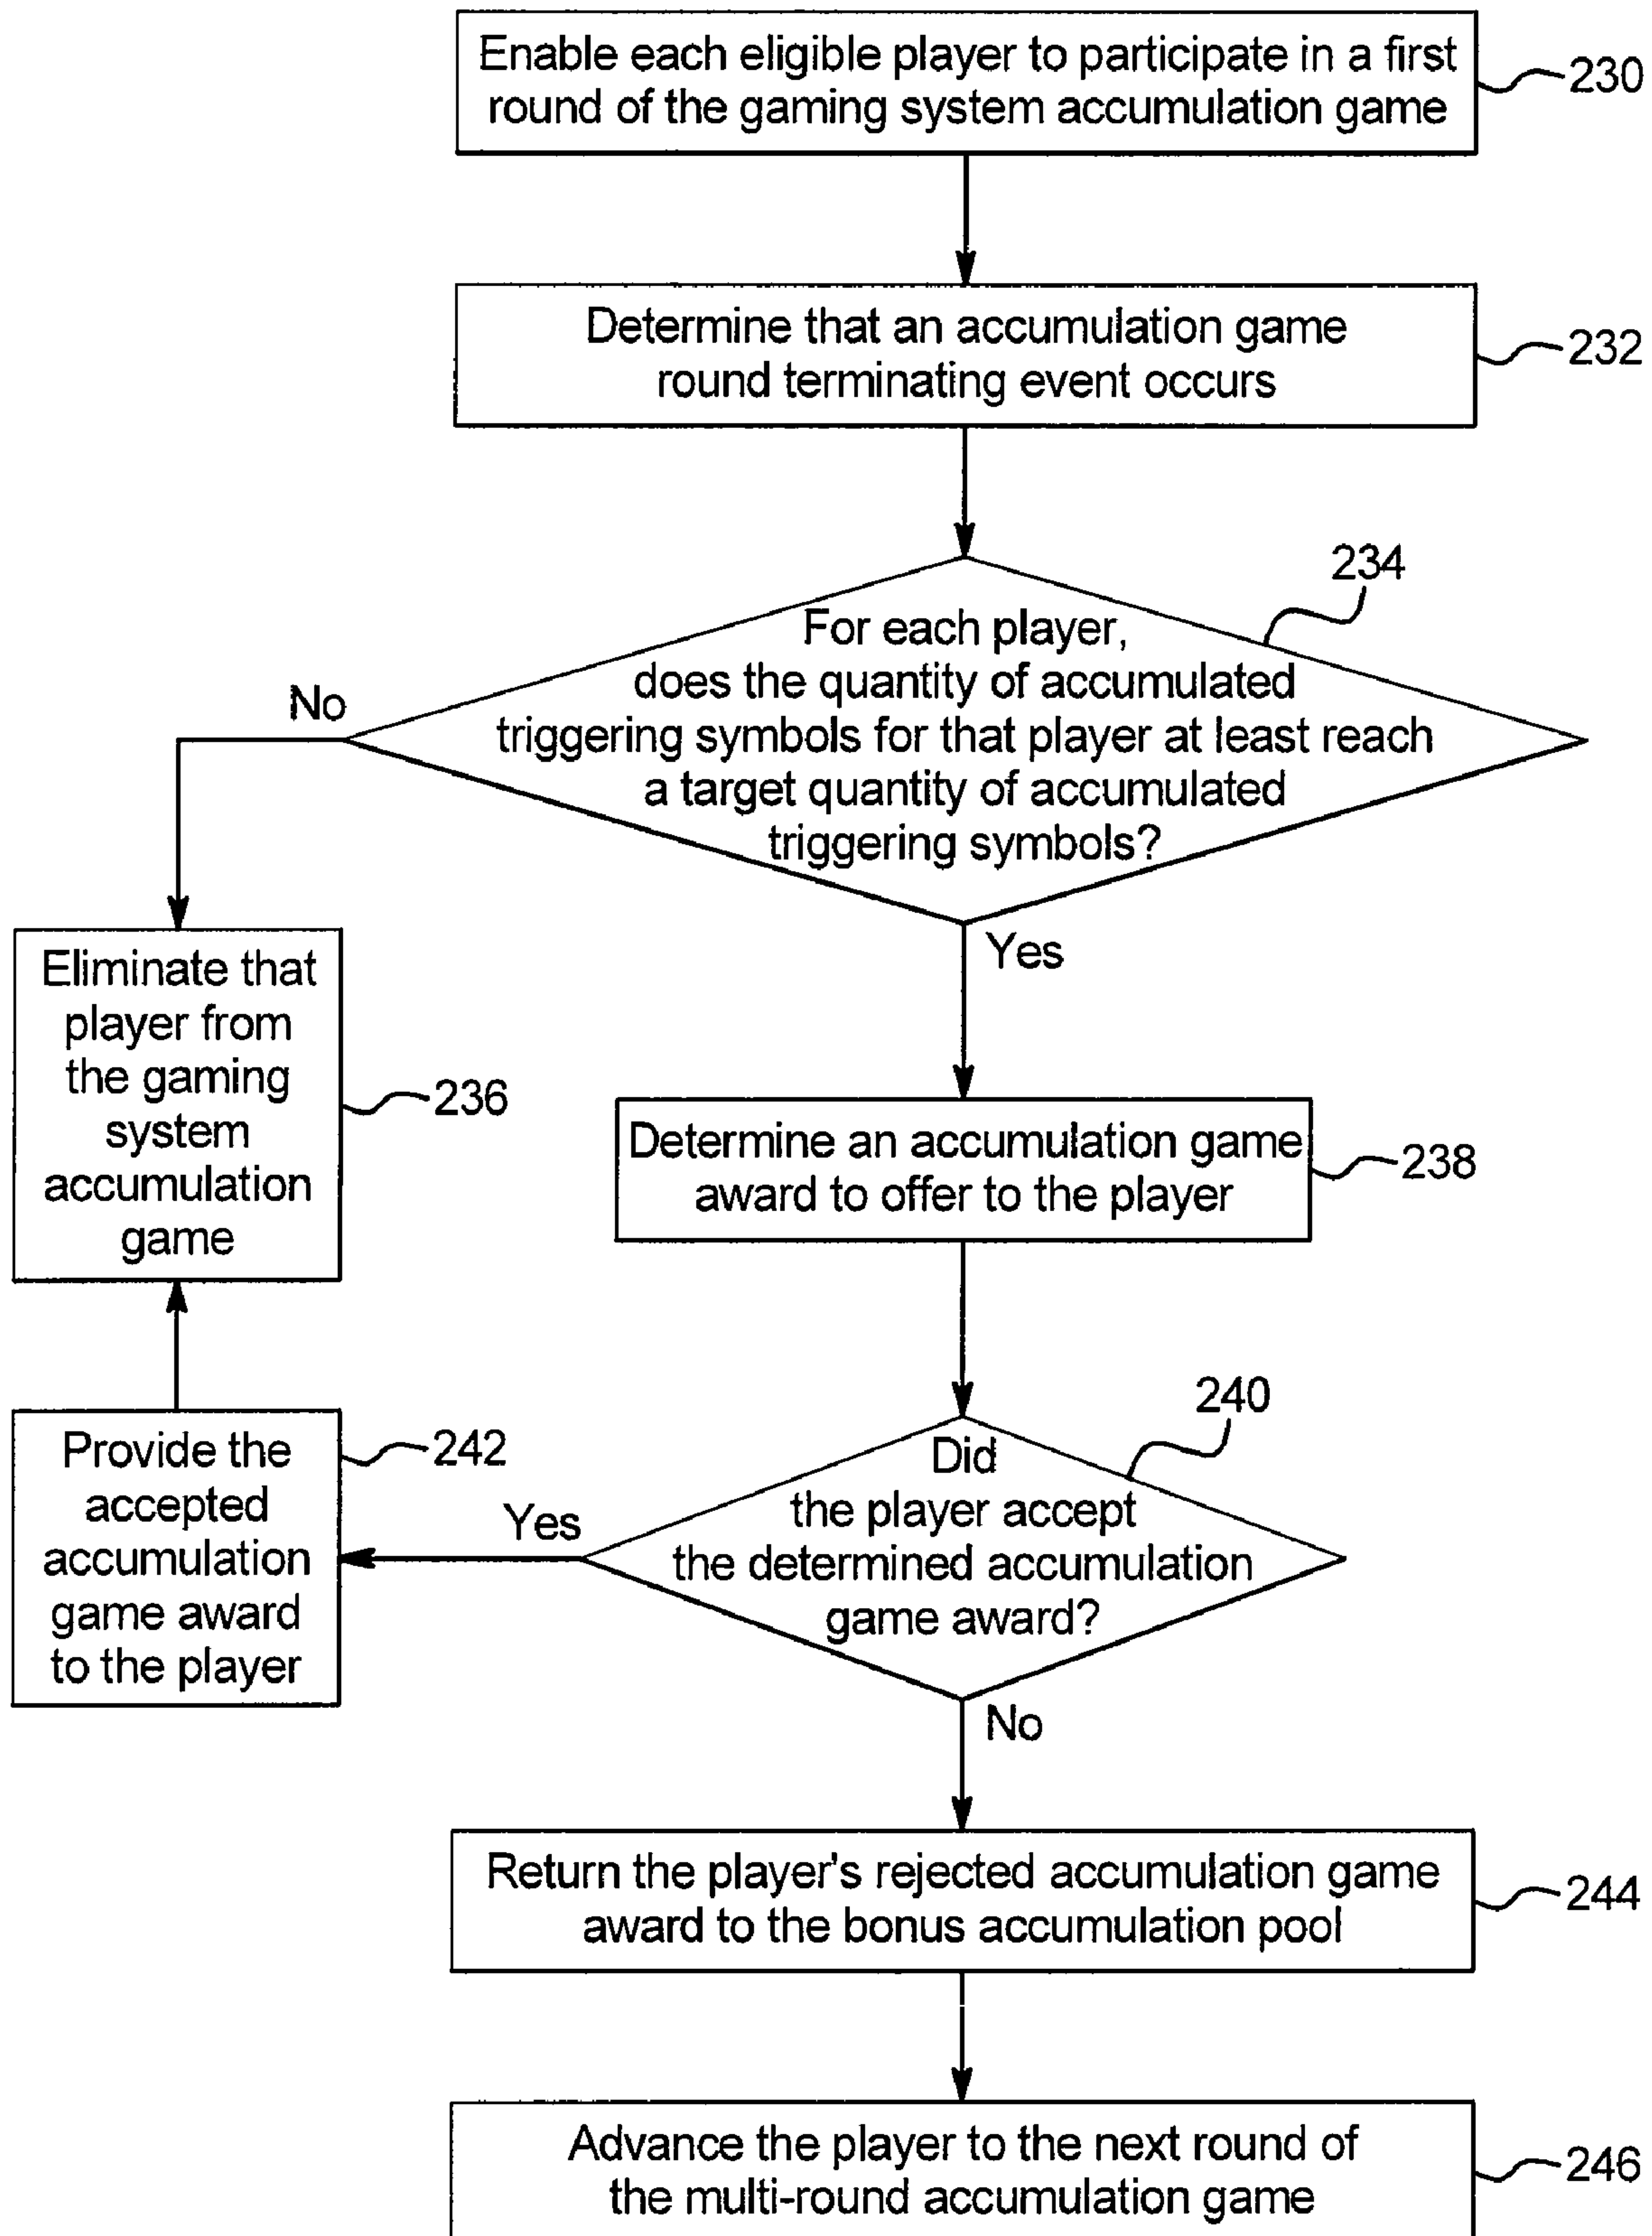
Enable each eligible player to participate in a first round of the gaming system accumulation game

230

Determine that an accumulation game round terminating event occurs

232

234

For each player, does the quantity of accumulated triggering symbols for that player at least reach a target quantity of accumulated triggering symbols?

No

Yes

Eliminate that player from the gaming system accumulation game

236

Determine an accumulation game award to offer to the player

238

240

Did the player accept the determined accumulation game award?

Yes

Provide the accepted accumulation game award to the player

242

No

Return the player's rejected accumulation game award to the bonus accumulation pool

244

Advance the player to the next round of the multi-round accumulation game

246